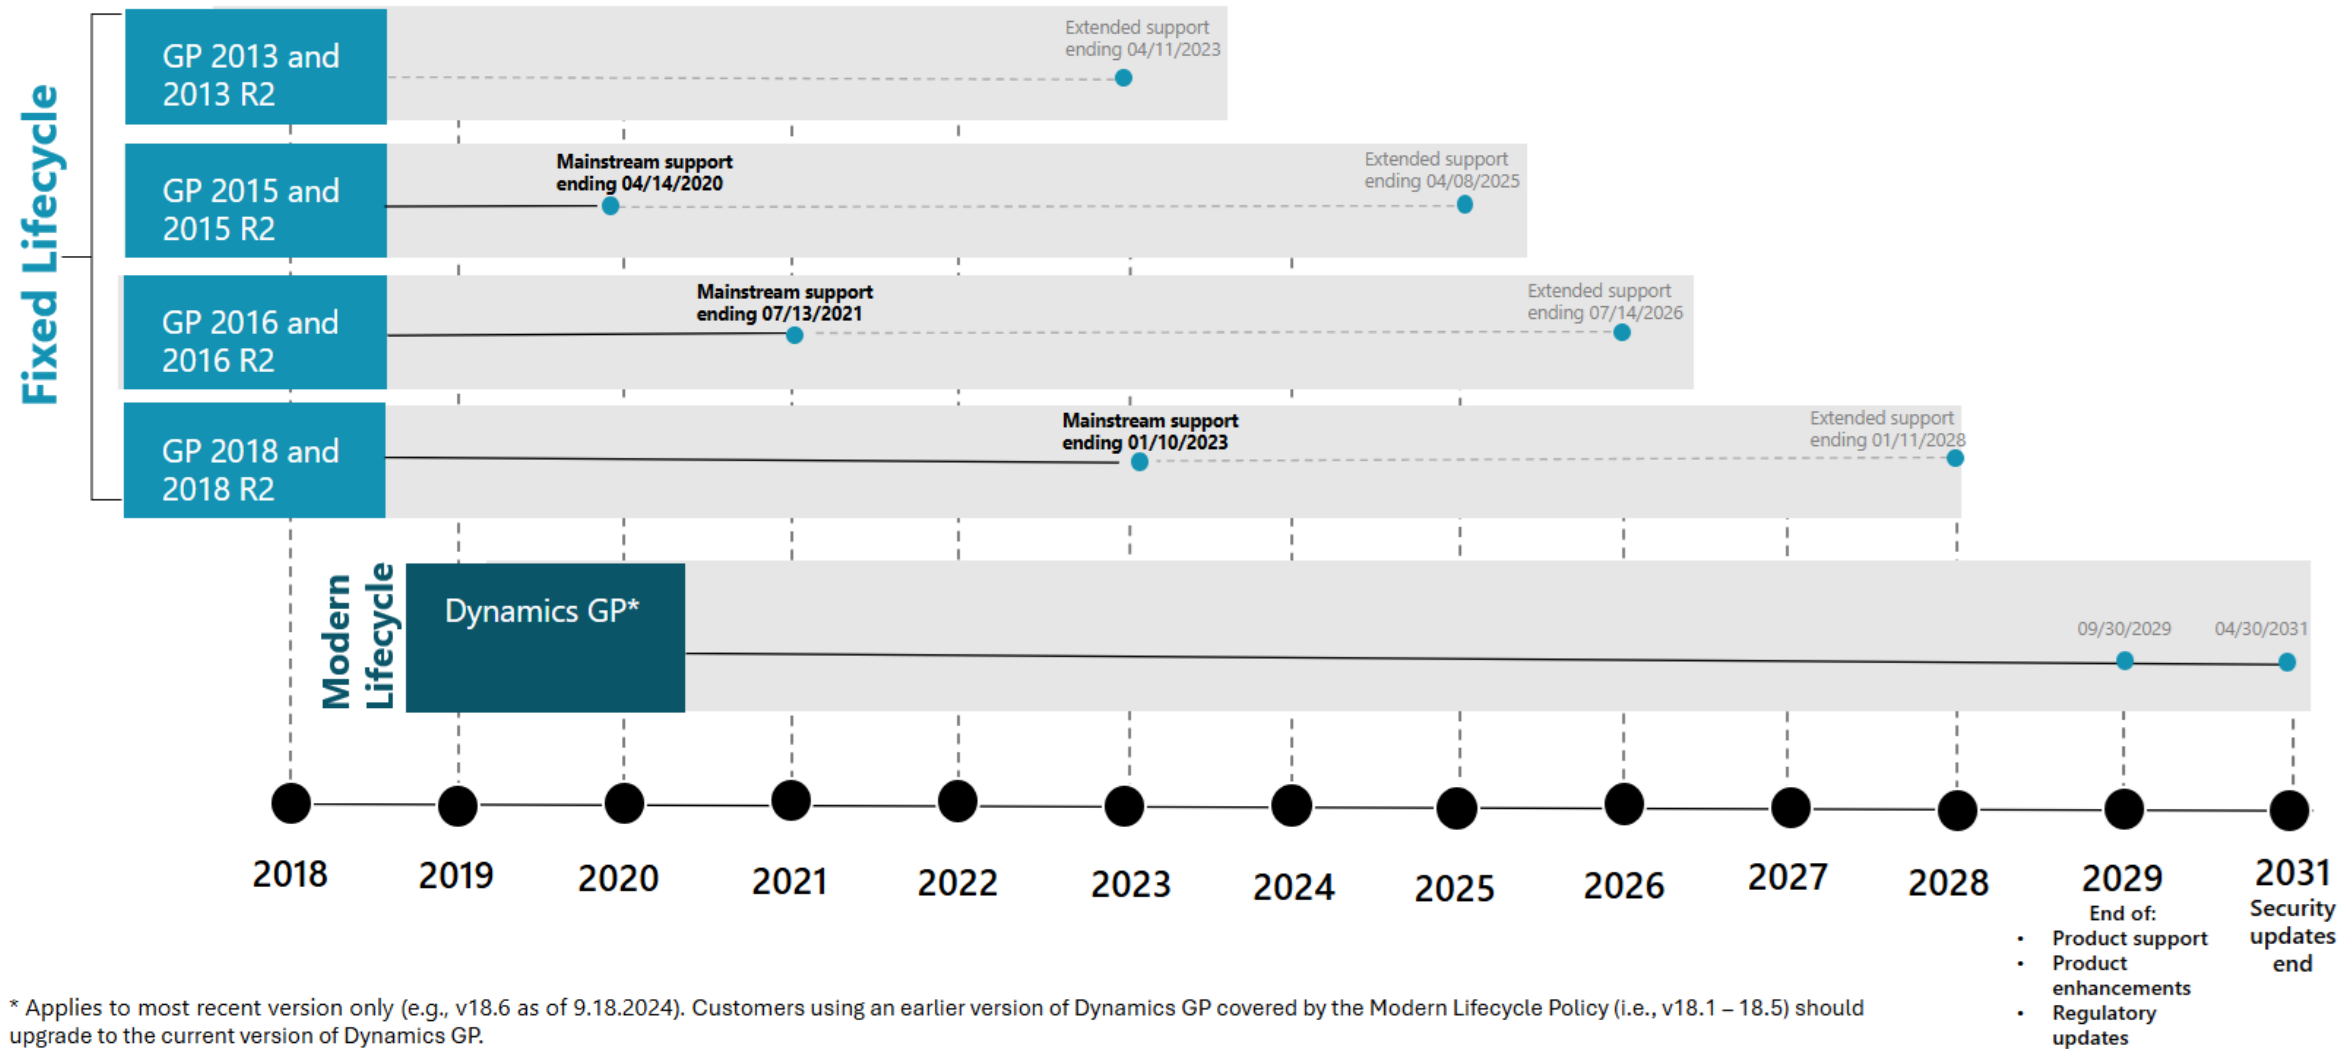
Fixed Lifecycle

GP 2013 and 2013 R2

Extended support ending 04/11/2023

GP 2015 and 2015 R2

Mainstream support ending 04/14/2020

Extended support ending 04/08/2025

GP 2016 and 2016 R2

Mainstream support ending 07/13/2021

Extended support ending 07/14/2026

GP 2018 and 2018 R2

Mainstream support ending 01/10/2023

Extended support ending 01/11/2028

Modern Lifecycle

Dynamics GP*

09/30/2029

04/30/2031

2018

2019

2020

2021

2022

2023

2024

2025

2026

2027

2028

2029
End of:
- Product support
- Product enhancements
- Regulatory updates

2031
Security updates end

* Applies to most recent version only (e.g., v18.6 as of 9.18.2024). Customers using an earlier version of Dynamics GP covered by the Modern Lifecycle Policy (i.e., v18.1 – 18.5) should upgrade to the current version of Dynamics GP.